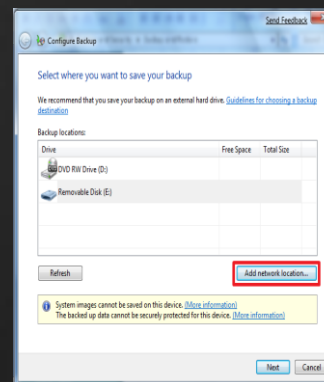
Send Feedback

Configure Backup

Select where you want to save your backup

We recommend that you save your backup on an external hard drive. Guidelines for choosing a backup destination

Backup locations:

| Drive | Free Space | Total Size |
|---|---|---|
| DVD RW Drive (D:) | | |
| Removable Disk (E:) | | |

Refresh

Add network location...

System images cannot be saved on this device. (More information)
The backed up data cannot be securely protected for this device. (More information)

Next Cancel